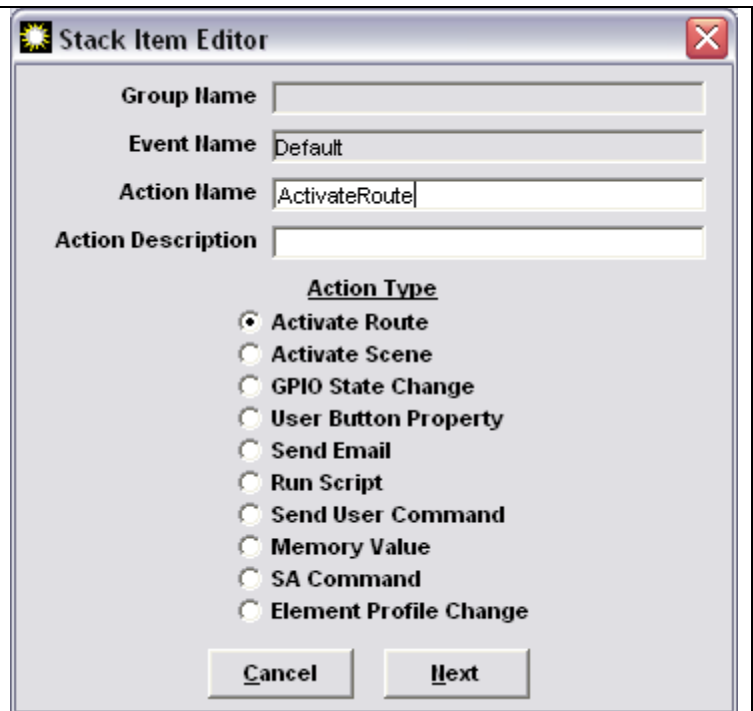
Stack Item Editor

Group Name

Event Name Default

Action Name ActivateRoute

Action Description

Action Type

Activate Route
Activate Scene
GPIO State Change
User Button Property
Send Email
Run Script
Send User Command
Memory Value
SA Command
Element Profile Change

Cancel Next